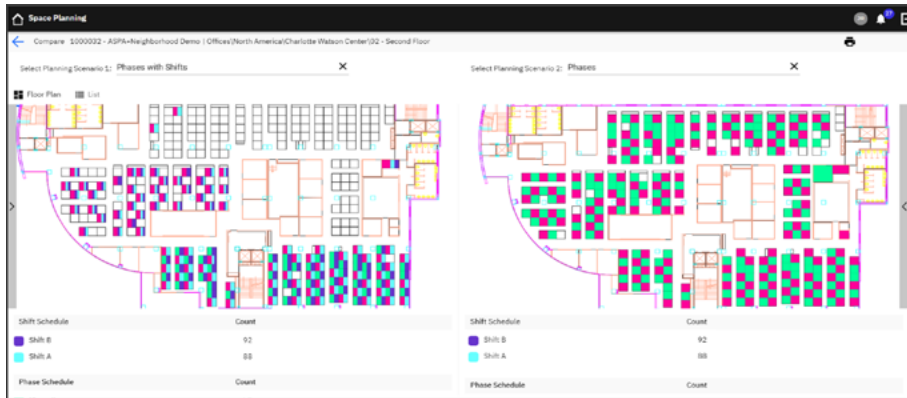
Space Planning

Compare 1000032 - ASPA-Neighborhood Demo | Offices\North America\Charlotte Watson Center\02 - Second Floor

Select Planning Scenario 1: Phases with Shifts ✕

Select Planning Scenario 2: Phases ✕

Floor Plan List

| Shift Schedule | Count |
|---|---|
| Shift B | 92 |
| Shift A | 88 |

| Phase Schedule | Count |
|---|---|

| Shift Schedule | Count |
|---|---|
| Shift B | 92 |
| Shift A | 88 |

| Phase Schedule | Count |
|---|---|